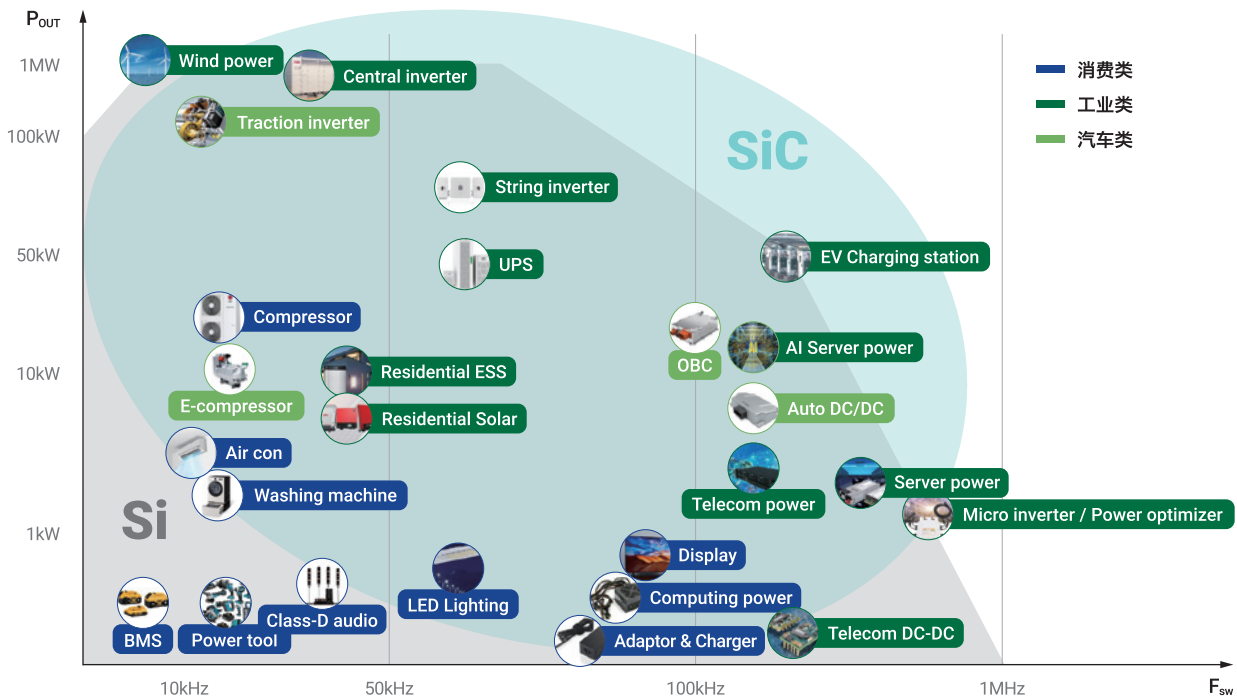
$P_{OUT}$

1MW
100kW
50kW
10kW
1kW

消费类
工业类
汽车类

SiC

Si

Wind power
Central inverter
Traction inverter
String inverter
UPS
EV Charging station
Compressor
OBC
AI Server power
E-compressor
Residential ESS
Residential Solar
Auto DC/DC
Air con
Washing machine
Telecom power
Server power
Micro inverter / Power optimizer
Display
Computing power
LED Lighting
Class-D audio
BMS
Power tool
Adaptor & Charger
Telecom DC-DC

10kHz
50kHz
100kHz
1MHz
$F_{sw}$